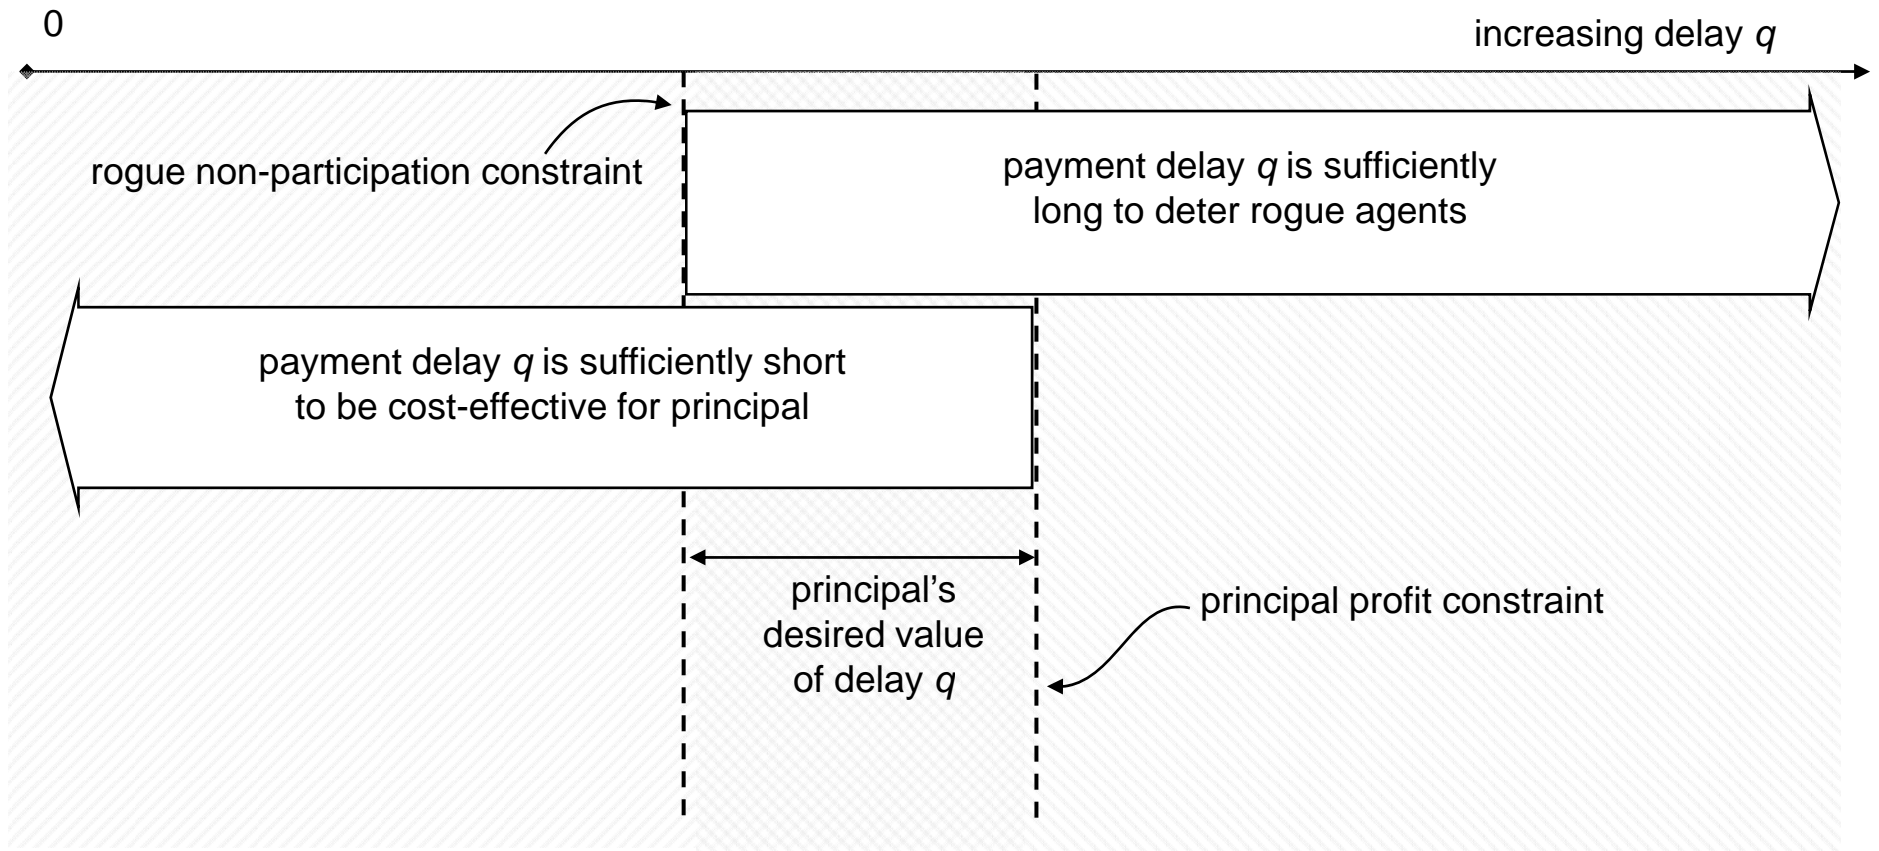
0

increasing delay $q$

rogue non-participation constraint

payment delay $q$ is sufficiently long to deter rogue agents

payment delay $q$ is sufficiently short to be cost-effective for principal

principal's desired value of delay $q$

principal profit constraint